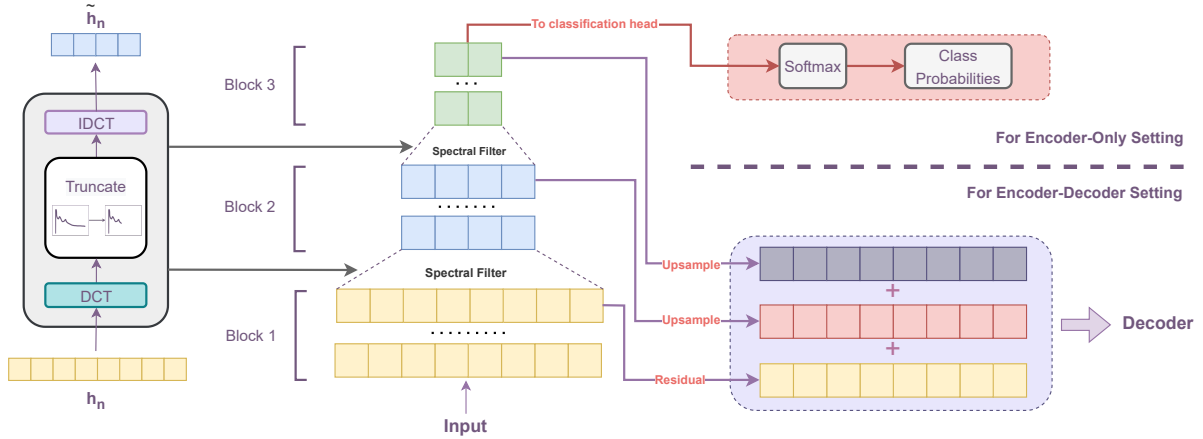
$\tilde{h}_n$

IDCT

Truncate

DCT

$h_n$

Block 3

Block 2

Block 1

To classification head

Softmax

Class Probabilities

For Encoder-Only Setting

For Encoder-Decoder Setting

. . .

Spectral Filter

. . . . . . .

Spectral Filter

. . . . . . . . .

Input

Upsample

Upsample

Residual

+

+

Decoder